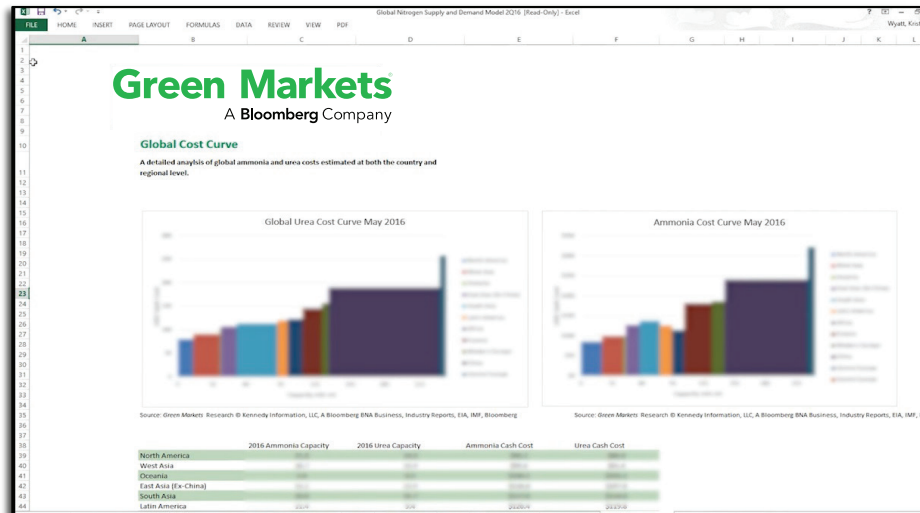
Global Nitrogen Supply and Demand Model 2Q16 [Read-Only] - Excel

FILE HOME INSERT PAGE LAYOUT FORMULAS DATA REVIEW VIEW PDF

Wyatt, Kris

A B C D E F G H I J K L

Green Markets
A Bloomberg Company

Global Cost Curve

A detailed anaylsis of global ammonia and urea costs estimated at both the country and regional level.

Global Urea Cost Curve May 2016

Ammonia Cost Curve May 2016

Source: Green Markets Research © Kennedy Information, LLC, A Bloomberg BNA Business, Industry Reports, EIA, IMF, Bloomberg

Source: Green Markets Research © Kennedy Information, LLC, A Bloomberg BNA Business, Industry Reports, EIA, IMF, Bloomberg

| | 2016 Ammonia Capacity | 2016 Urea Capacity | Ammonia Cash Cost | Urea Cash Cost |
|---|---|---|---|---|
| North America | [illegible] | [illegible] | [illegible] | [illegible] |
| West Asia | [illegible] | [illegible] | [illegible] | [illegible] |
| Oceania | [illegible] | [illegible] | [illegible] | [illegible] |
| East Asia (Ex-China) | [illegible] | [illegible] | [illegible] | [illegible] |
| South Asia | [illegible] | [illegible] | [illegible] | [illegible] |
| Latin America | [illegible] | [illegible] | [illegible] | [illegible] |